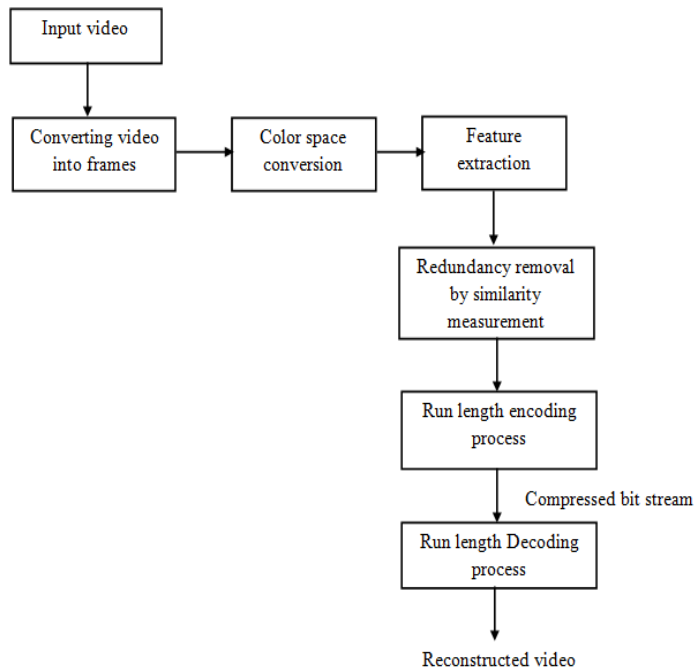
Input video

Converting video into frames

Color space conversion

Feature extraction

Redundancy removal by similarity measurement

Run length encoding process

Compressed bit stream

Run length Decoding process

Reconstructed video